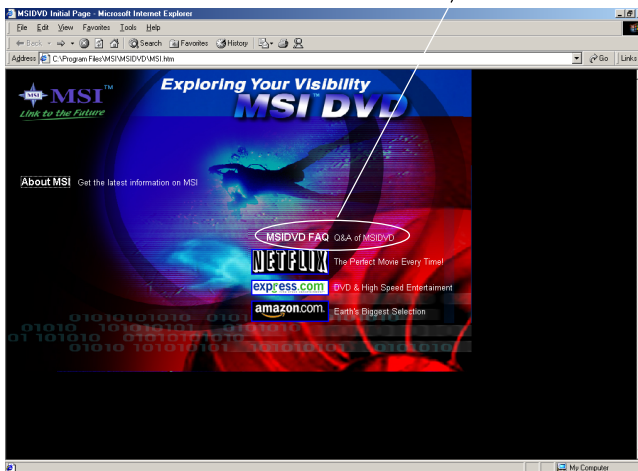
MSIDVD Initial Page - Microsoft Internet Explorer

File Edit View Favorites Tools Help

Back Search Favorites History

Address C:\Program Files\MSI\MSIDVD\MSI.htm

Go Links

MSI™
Link to the Future

Exploring Your Visibility
MSI™ DVD

About MSI Get the latest information on MSI

MSIDVD FAQ Q&A of MSIDVD

NETFLIX The Perfect Movie Every Time!

express.com DVD & High Speed Entertainment

amazon.com. Earth's Biggest Selection

01010101010 0101
01010 1010101010 01010
01 101010 0101010101
01010 10101010101 10101010101 01010101

My Computer